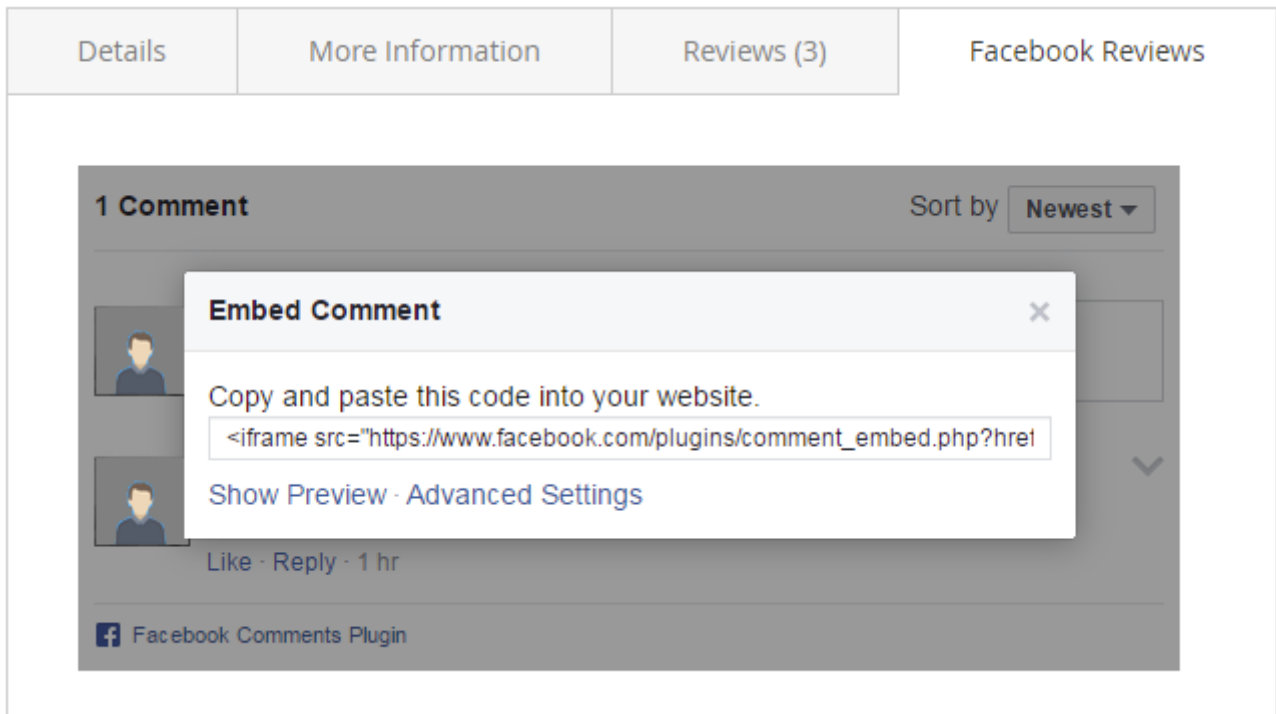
Details | More Information | Reviews (3) | Facebook Reviews

1 Comment

Sort by Newest

Embed Comment

×

Copy and paste this code into your website.

<iframe src="https://www.facebook.com/plugins/comment_embed.php?href

Show Preview · Advanced Settings

Like · Reply · 1 hr

Facebook Comments Plugin